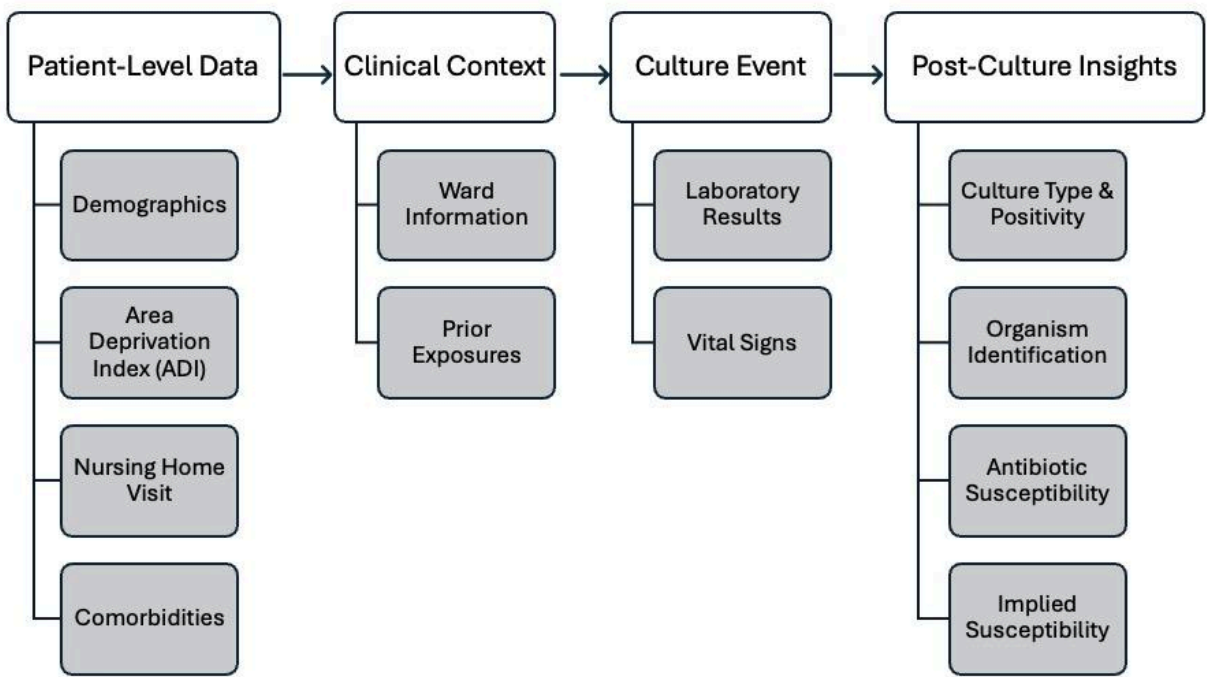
Patient-Level Data

Demographics

Area Deprivation Index (ADI)

Nursing Home Visit

Comorbidities

Clinical Context

Ward Information

Prior Exposures

Culture Event

Laboratory Results

Vital Signs

Post-Culture Insights

Culture Type & Positivity

Organism Identification

Antibiotic Susceptibility

Implied Susceptibility